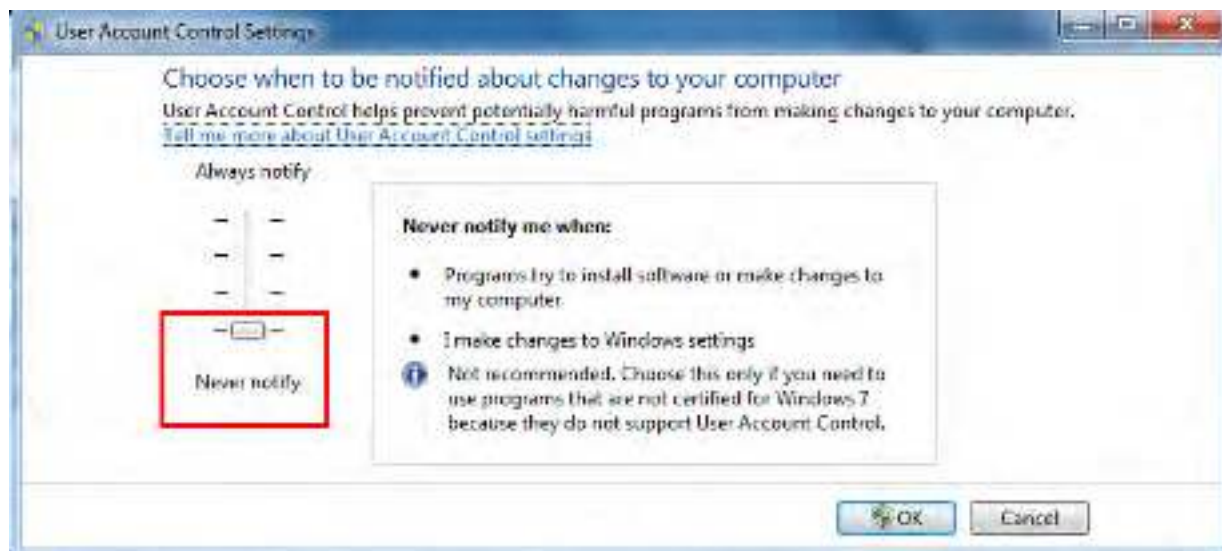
User Account Control Settings

Choose when to be notified about changes to your computer

User Account Control helps prevent potentially harmful programs from making changes to your computer.

Tell me more about User Account Control settings

Always notify

Never notify

Never notify me when:

• Programs try to install software or make changes to my computer

• I make changes to Windows settings

Not recommended. Choose this only if you need to use programs that are not certified for Windows 7 because they do not support User Account Control.

OK

Cancel